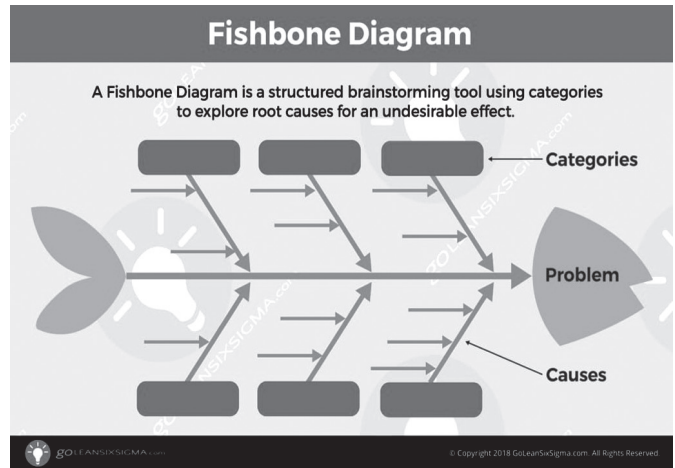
Fishbone Diagram

A Fishbone Diagram is a structured brainstorming tool using categories to explore root causes for an undesirable effect.

Categories

Problem

Causes

GOLEANSIXSIGMA.com

© Copyright 2018 GoLeanSixSigma.com. All Rights Reserved.